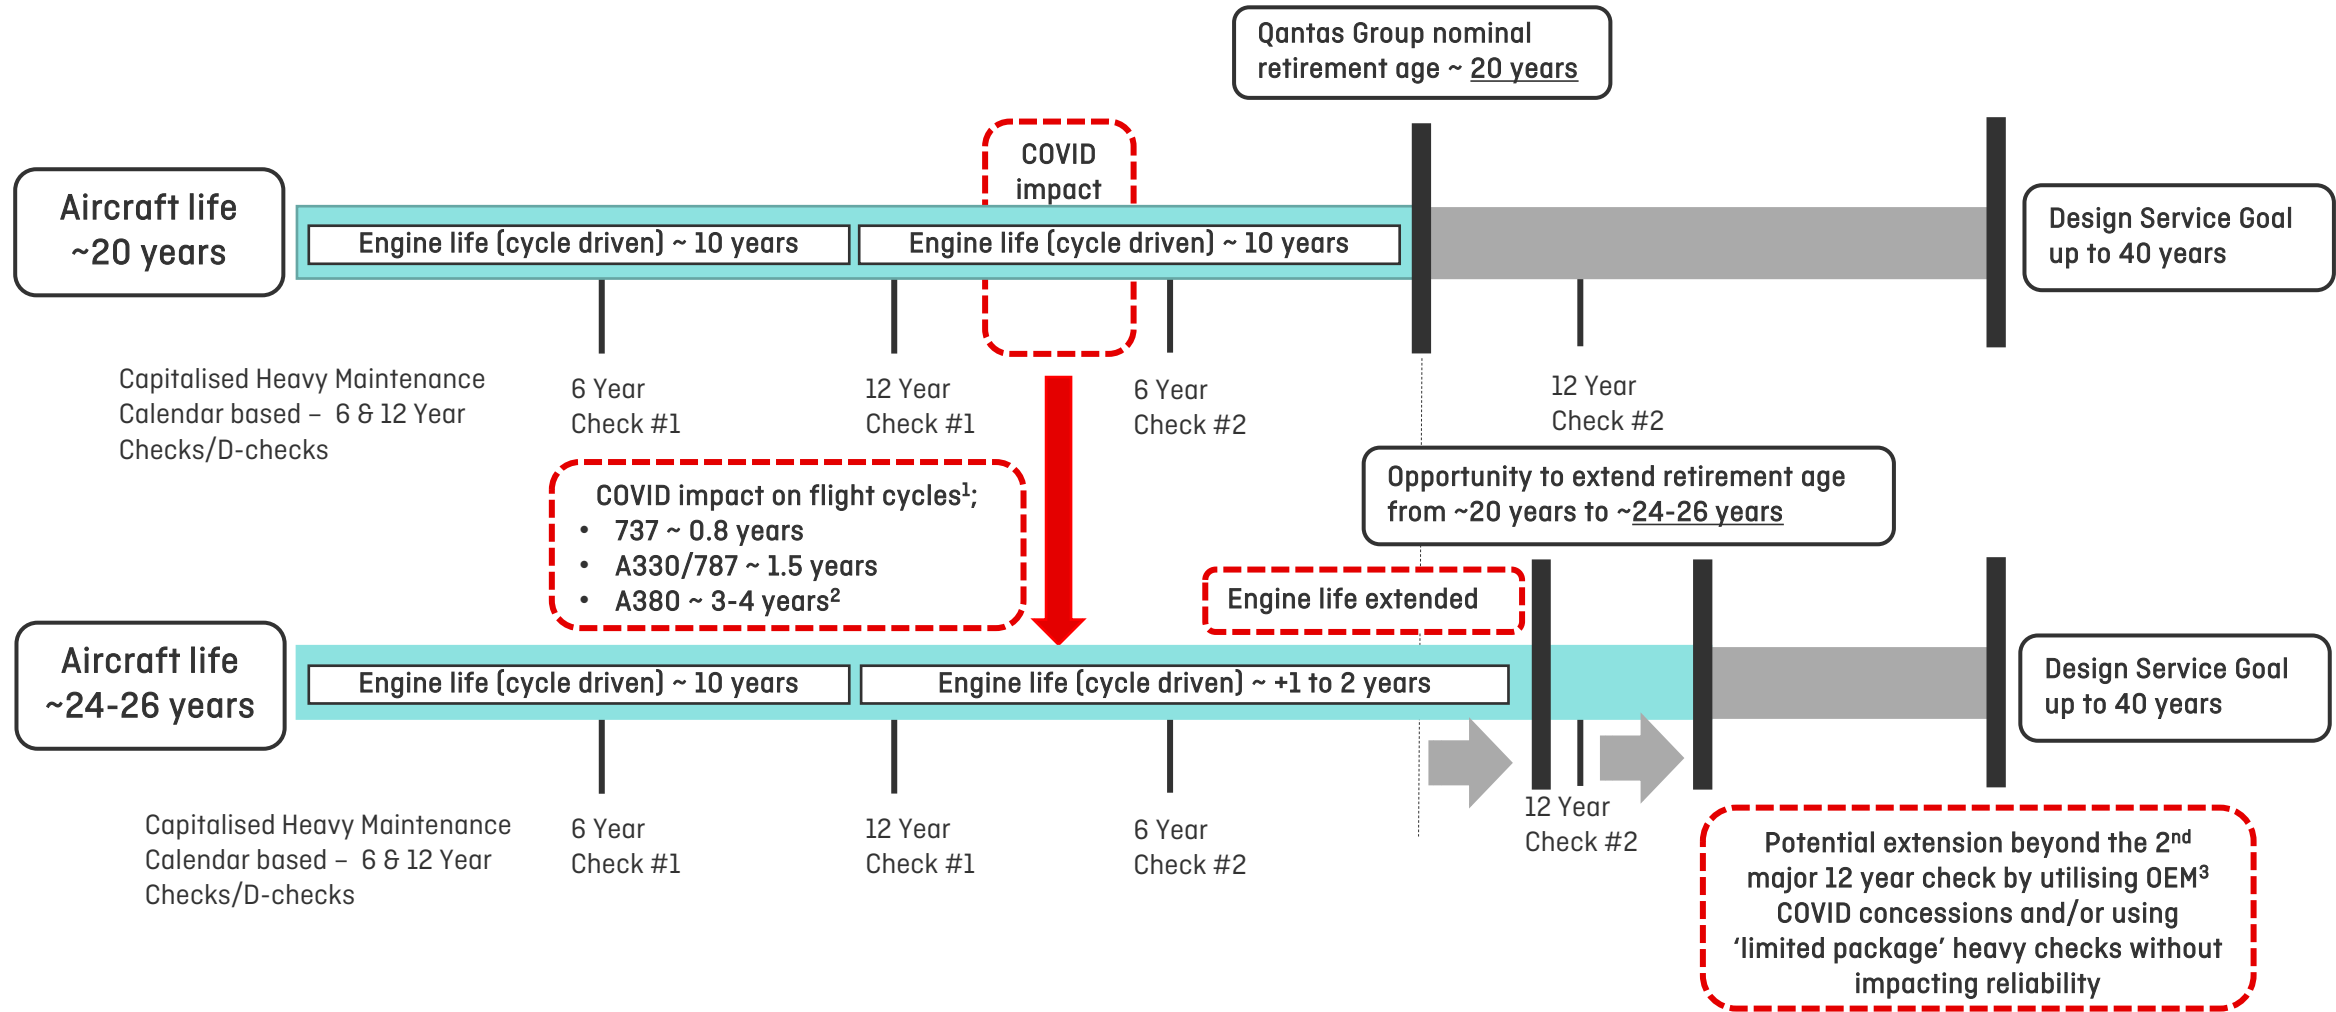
Qantas Group nominal retirement age ~ 20 years

COVID impact

Aircraft life ~20 years

Engine life (cycle driven) ~ 10 years

Engine life (cycle driven) ~ 10 years

Design Service Goal up to 40 years

Capitalised Heavy Maintenance Calendar based – 6 & 12 Year Checks/D-checks

6 Year Check #1

12 Year Check #1

6 Year Check #2

12 Year Check #2

COVID impact on flight cycles$^1$;
• 737 ~ 0.8 years
• A330/787 ~ 1.5 years
• A380 ~ 3-4 years$^2$

Opportunity to extend retirement age from ~20 years to ~24-26 years

Engine life extended

Aircraft life ~24-26 years

Engine life (cycle driven) ~ 10 years

Engine life (cycle driven) ~ +1 to 2 years

Design Service Goal up to 40 years

Capitalised Heavy Maintenance Calendar based – 6 & 12 Year Checks/D-checks

6 Year Check #1

12 Year Check #1

6 Year Check #2

12 Year Check #2

Potential extension beyond the 2$^{nd}$ major 12 year check by utilising OEM$^3$ COVID concessions and/or using 'limited package' heavy checks without impacting reliability